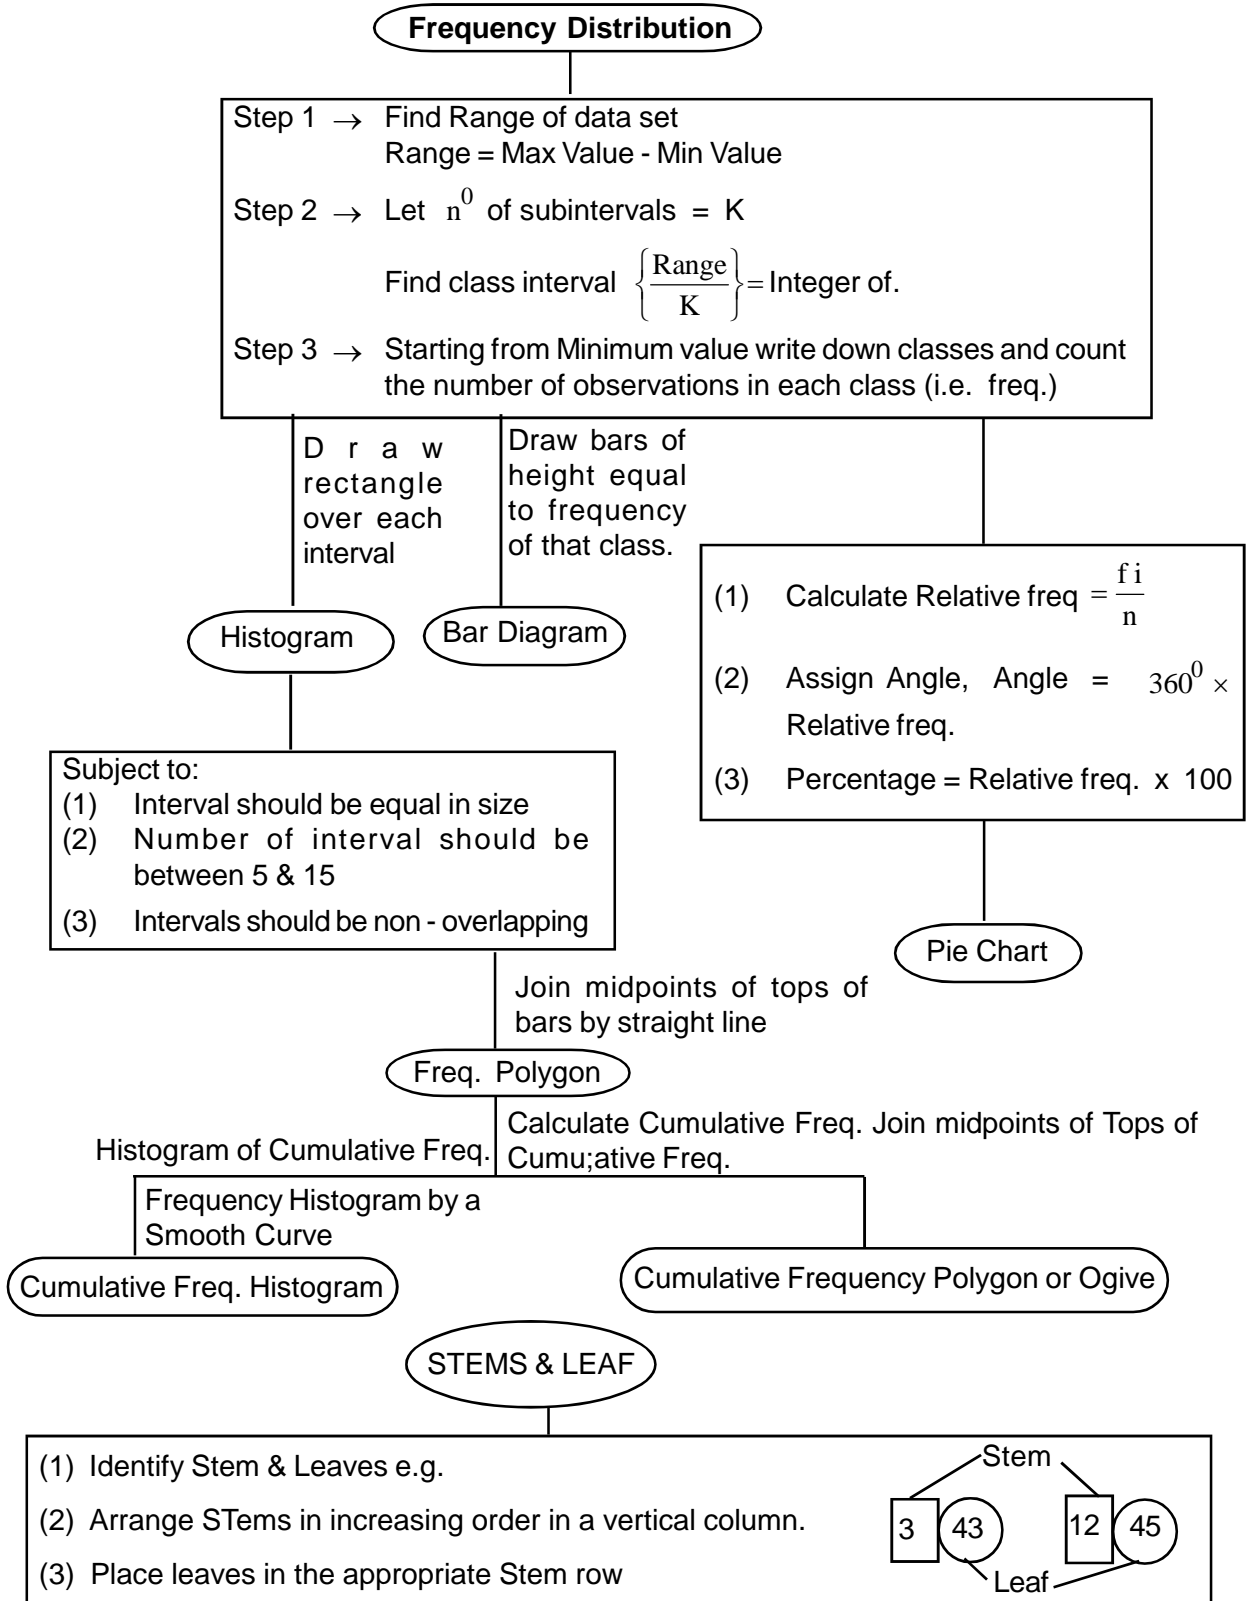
Frequency Distribution

Step 1 $\rightarrow$ Find Range of data set
Range = Max Value - Min Value

Step 2 $\rightarrow$ Let $n^0$ of subintervals = K

Find class interval $\left\{\frac{\text{Range}}{\text{K}}\right\}$ = Integer of.

Step 3 $\rightarrow$ Starting from Minimum value write down classes and count the number of observations in each class (i.e. freq.)

Draw rectangle over each interval

Draw bars of height equal to frequency of that class.

(1) Calculate Relative freq $= \frac{fi}{n}$

(2) Assign Angle, Angle = $360^0 \times$ Relative freq.

(3) Percentage = Relative freq. x 100

Histogram

Bar Diagram

Subject to:
(1) Interval should be equal in size
(2) Number of interval should be between 5 & 15
(3) Intervals should be non - overlapping

Pie Chart

Join midpoints of tops of bars by straight line

Freq. Polygon

Histogram of Cumulative Freq.

Calculate Cumulative Freq. Join midpoints of Tops of Cumu;ative Freq.

Frequency Histogram by a Smooth Curve

Cumulative Freq. Histogram

Cumulative Frequency Polygon or Ogive

STEMS & LEAF

(1) Identify Stem & Leaves e.g.
(2) Arrange STems in increasing order in a vertical column.
(3) Place leaves in the appropriate Stem row

Stem
3 43 12 45
Leaf